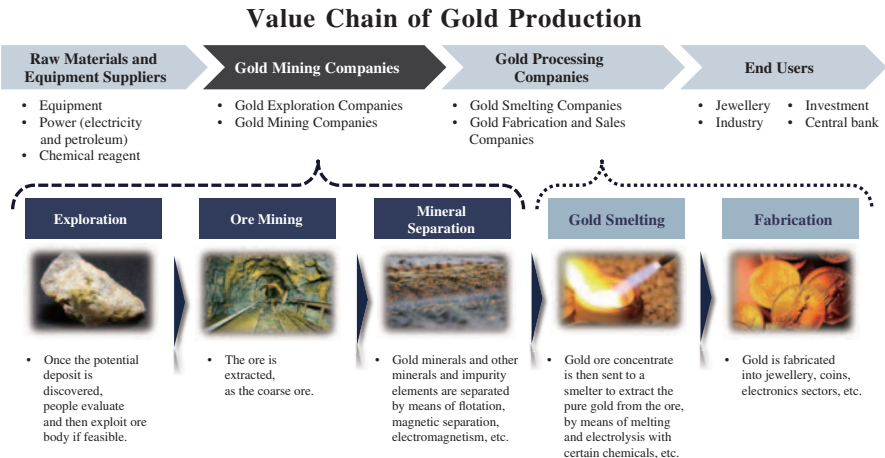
Value Chain of Gold Production

Raw Materials and Equipment Suppliers

Gold Mining Companies

Gold Processing Companies

End Users

- Equipment
- Power (electricity and petroleum)
- Chemical reagent

- Gold Exploration Companies
- Gold Mining Companies

- Gold Smelting Companies
- Gold Fabrication and Sales Companies

- Jewellery
- Industry
- Investment
- Central bank

Exploration

Ore Mining

Mineral Separation

Gold Smelting

Fabrication

- Once the potential deposit is discovered, people evaluate and then exploit ore body if feasible.

- The ore is extracted, as the coarse ore.

- Gold minerals and other minerals and impurity elements are separated by means of flotation, magnetic separation, electromagnetism, etc.

- Gold ore concentrate is then sent to a smelter to extract the pure gold from the ore, by means of melting and electrolysis with certain chemicals, etc.

- Gold is fabricated into jewellery, coins, electronics sectors, etc.